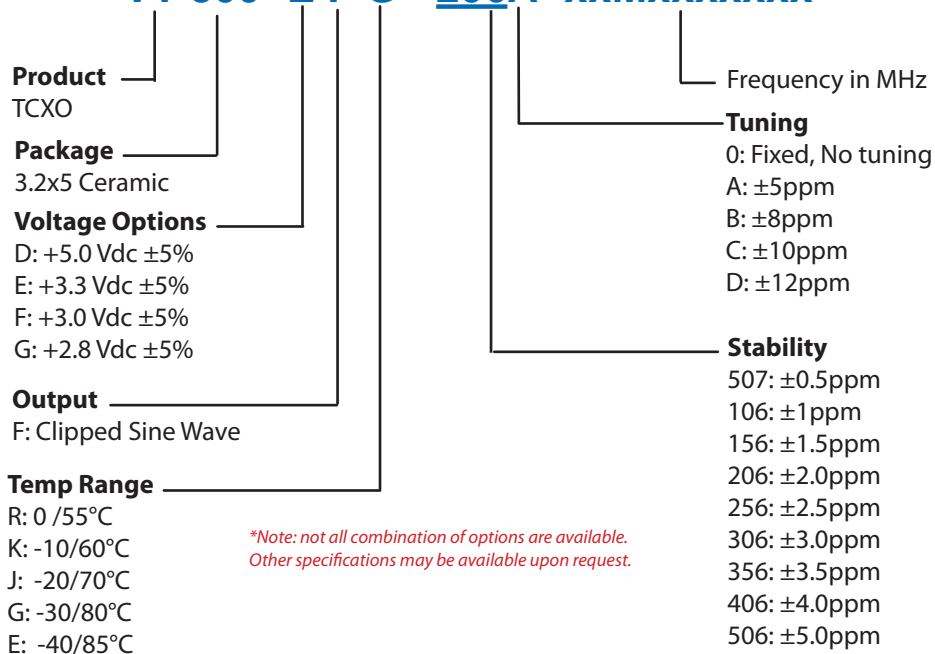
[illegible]

Product
TCXO

Package
3.2x5 Ceramic

Voltage Options
D: +5.0 Vdc ±5%
E: +3.3 Vdc ±5%
F: +3.0 Vdc ±5%
G: +2.8 Vdc ±5%

Output
F: Clipped Sine Wave

Temp Range
R: 0 /55°C
K: -10/60°C
J: -20/70°C
G: -30/80°C
E: -40/85°C

*Note: not all combination of options are available. Other specifications may be available upon request.

Frequency in MHz

Tuning
0: Fixed, No tuning
A: ±5ppm
B: ±8ppm
C: ±10ppm
D: ±12ppm

Stability
507: ±0.5ppm
106: ±1ppm
156: ±1.5ppm
206: ±2.0ppm
256: ±2.5ppm
306: ±3.0ppm
356: ±3.5ppm
406: ±4.0ppm
506: ±5.0ppm